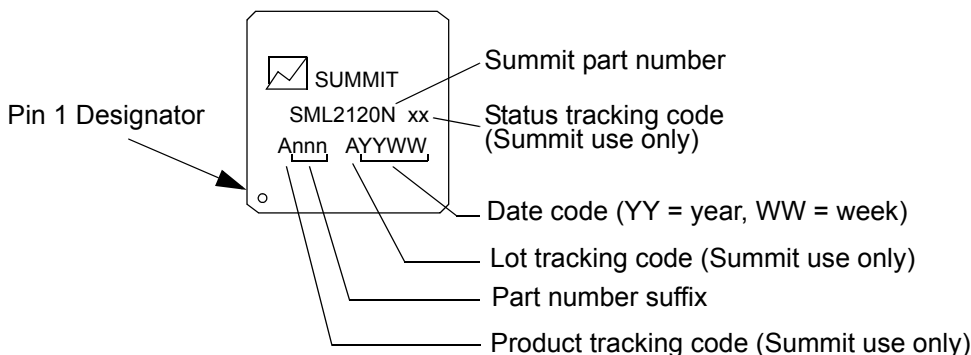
SUMMIT

SML2120N xx

Annn AYYWW

Summit part number

Status tracking code (Summit use only)

Pin 1 Designator

Date code (YY = year, WW = week)

Lot tracking code (Summit use only)

Part number suffix

Product tracking code (Summit use only)